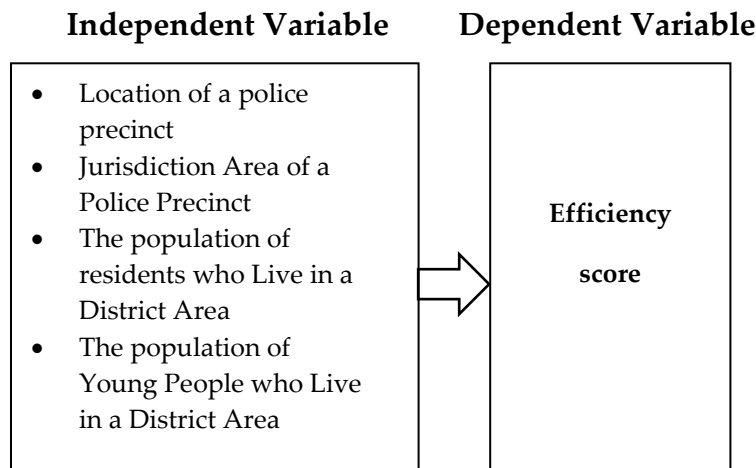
Independent Variable

Dependent Variable

- Location of a police precinct
- Jurisdiction Area of a Police Precinct
- The population of residents who Live in a District Area
- The population of Young People who Live in a District Area

Efficiency score